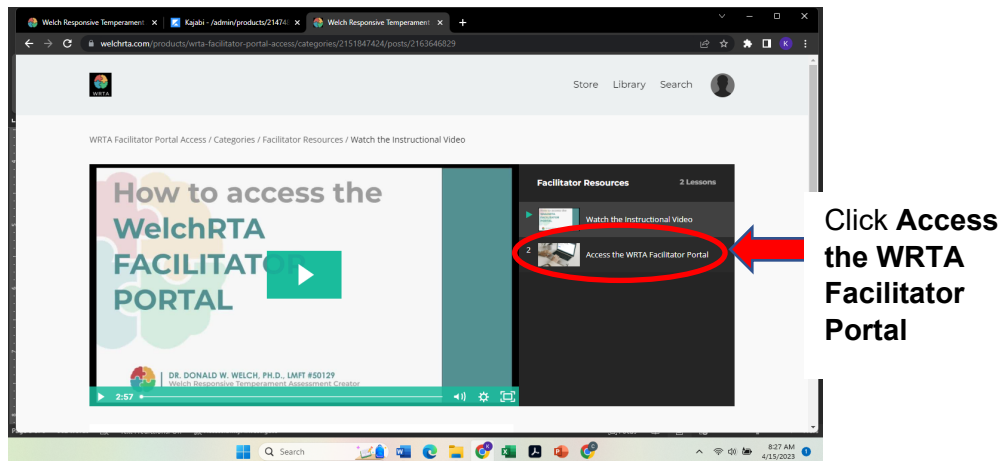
Welch Responsive Temperament ×
Kajabi - /admin/products/21474 ×
Welch Responsive Temperament ×
+

welchrta.com/products/wrta-facilitator-portal-access/categories/2151847424/posts/2163646829

WRTA

Store Library Search

WRTA Facilitator Portal Access / Categories / Facilitator Resources / Watch the Instructional Video

How to access the WelchRTA FACILITATOR PORTAL

DR. DONALD W. WELCH, PH.D., LMFT #50129
Welch Responsive Temperament Assessment Creator

2:57

Facilitator Resources 2 Lessons

Watch the Instructional Video

2 Access the WRTA Facilitator Portal

Click **Access the WRTA Facilitator Portal**

Search

8:27 AM
4/15/2023